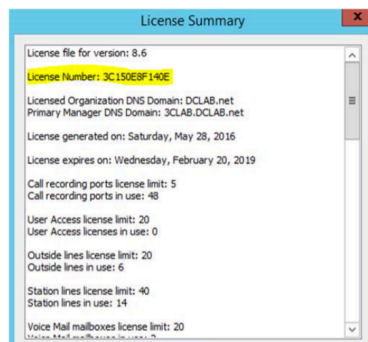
License Summary

License file for version: 8.6

License Number: 3C150E8F140E

Licensed Organization DNS Domain: DCLAB.net
Primary Manager DNS Domain: 3CLAB.DCLAB.net

License generated on: Saturday, May 28, 2016

License expires on: Wednesday, February 20, 2019

Call recording ports license limit: 5
Call recording ports in use: 48

User Access license limit: 20
User Access licenses in use: 0

Outside lines license limit: 20
Outside lines in use: 6

Station lines license limit: 40
Station lines in use: 14

Voice Mail mailboxes license limit: 20
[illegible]